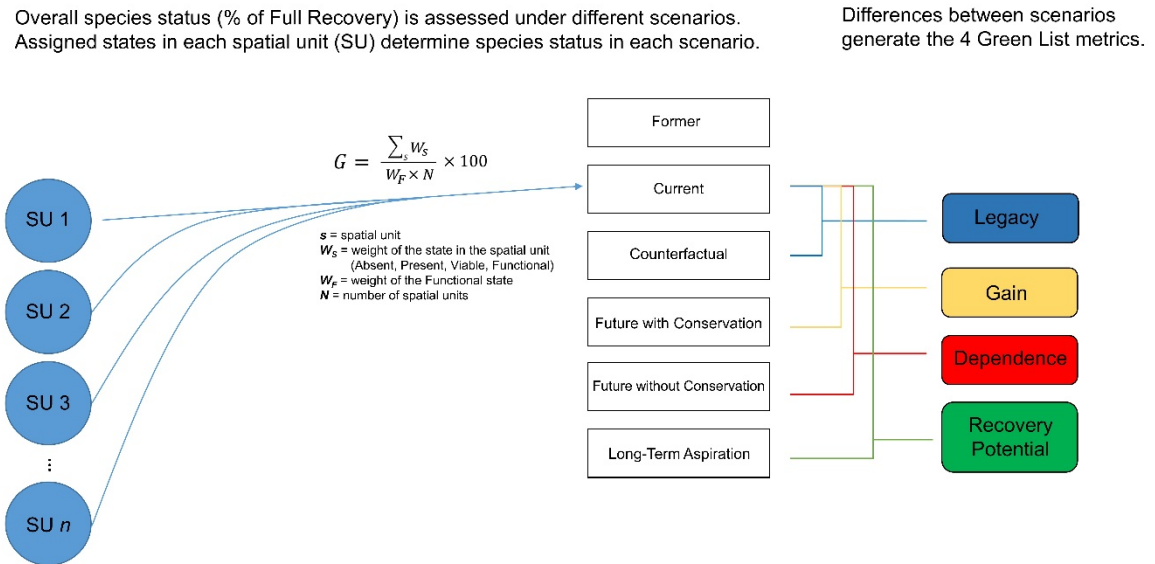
Overall species status (% of Full Recovery) is assessed under different scenarios. Assigned states in each spatial unit (SU) determine species status in each scenario.

Differences between scenarios generate the 4 Green List metrics.

$G = \frac{\sum_s W_S}{W_F \times N} \times 100$

SU 1

SU 2

SU 3

⋮

SU $n$

$s$ = spatial unit
$W_S$ = weight of the state in the spatial unit (Absent, Present, Viable, Functional)
$W_F$ = weight of the Functional state
$N$ = number of spatial units

Former

Current

Counterfactual

Future with Conservation

Future without Conservation

Long-Term Aspiration

Legacy

Gain

Dependence

Recovery Potential